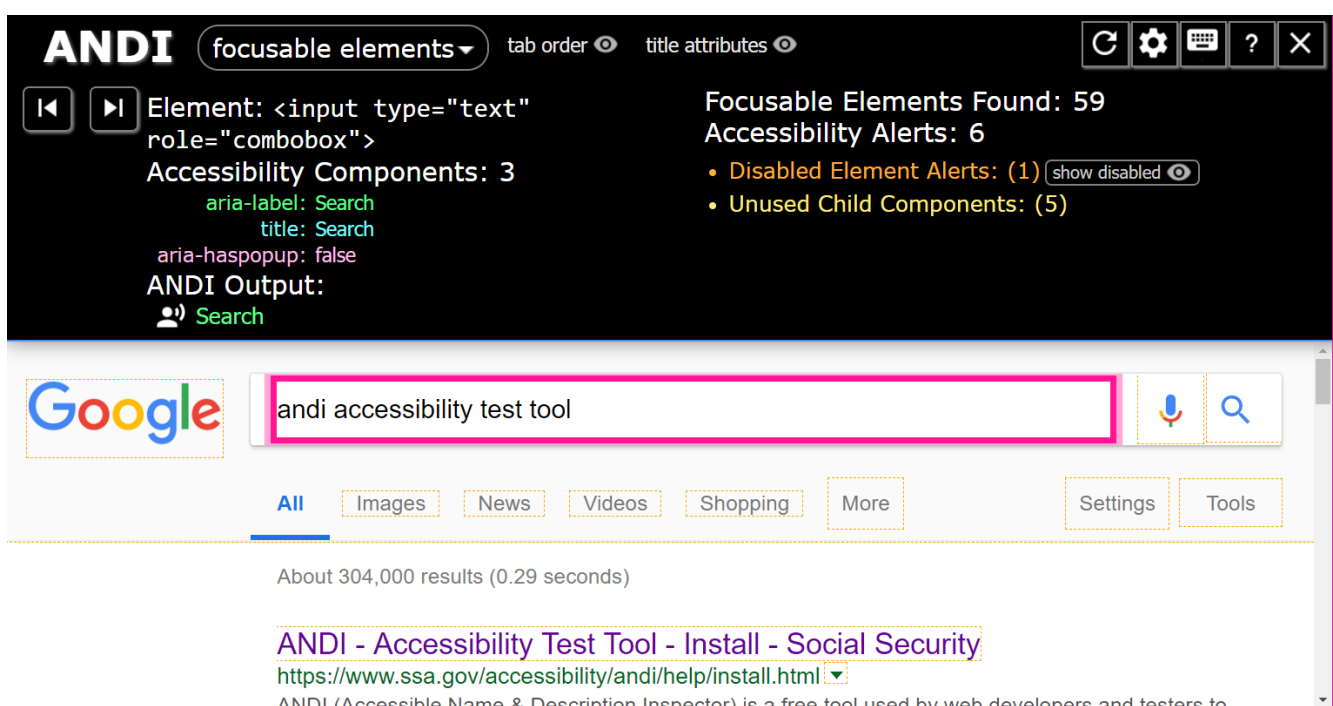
ANDI focusable elements tab order title attributes

? ✕

Element: <input type="text" role="combobox">
Accessibility Components: 3
aria-label: Search
title: Search
aria-haspopup: false
ANDI Output:
Search

Focusable Elements Found: 59
Accessibility Alerts: 6
• Disabled Element Alerts: (1) show disabled
• Unused Child Components: (5)

Google

andi accessibility test tool

All Images News Videos Shopping More Settings Tools

About 304,000 results (0.29 seconds)

ANDI - Accessibility Test Tool - Install - Social Security
https://www.ssa.gov/accessibility/andi/help/install.html
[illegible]